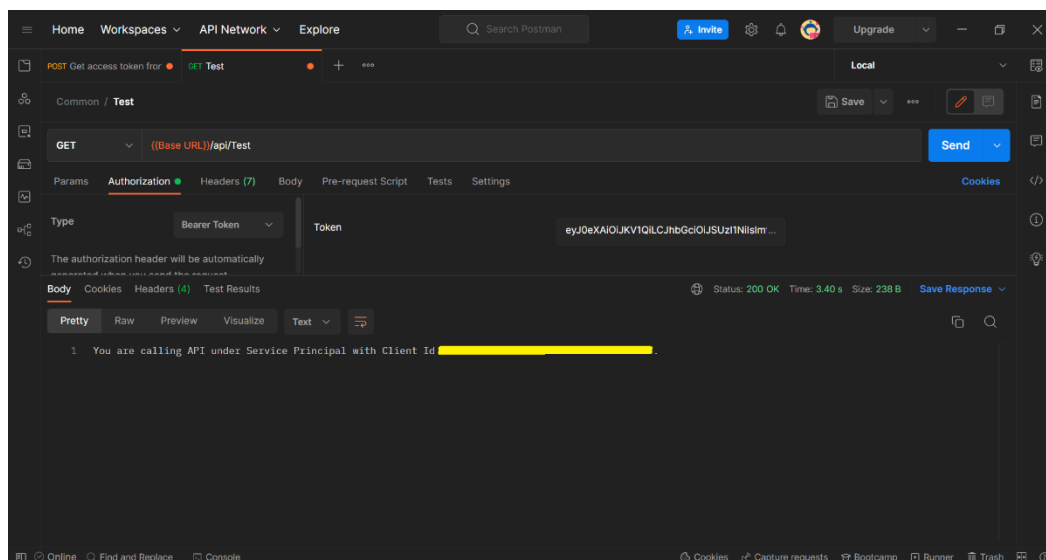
Home Workspaces API Network Explore

Search Postman

Invite

Upgrade

POST Get access token fror

GET Test

Local

Common / Test

Save

GET

{{Base URL}}/api/Test

Send

Params Authorization Headers (7) Body Pre-request Script Tests Settings

Cookies

Type

Bearer Token

The authorization header will be automatically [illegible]

Token

eyJ0eXAiOiJKV1QiLCJhbGciOiJSUzI1NiIsIm'...

Body Cookies Headers (4) Test Results

Status: 200 OK Time: 3.40 s Size: 238 B

Save Response

Pretty Raw Preview Visualize Text

1 You are calling API under Service Principal with Client Id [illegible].

Online Find and Replace Console

Cookies Capture requests Bootcamp Runner Trash